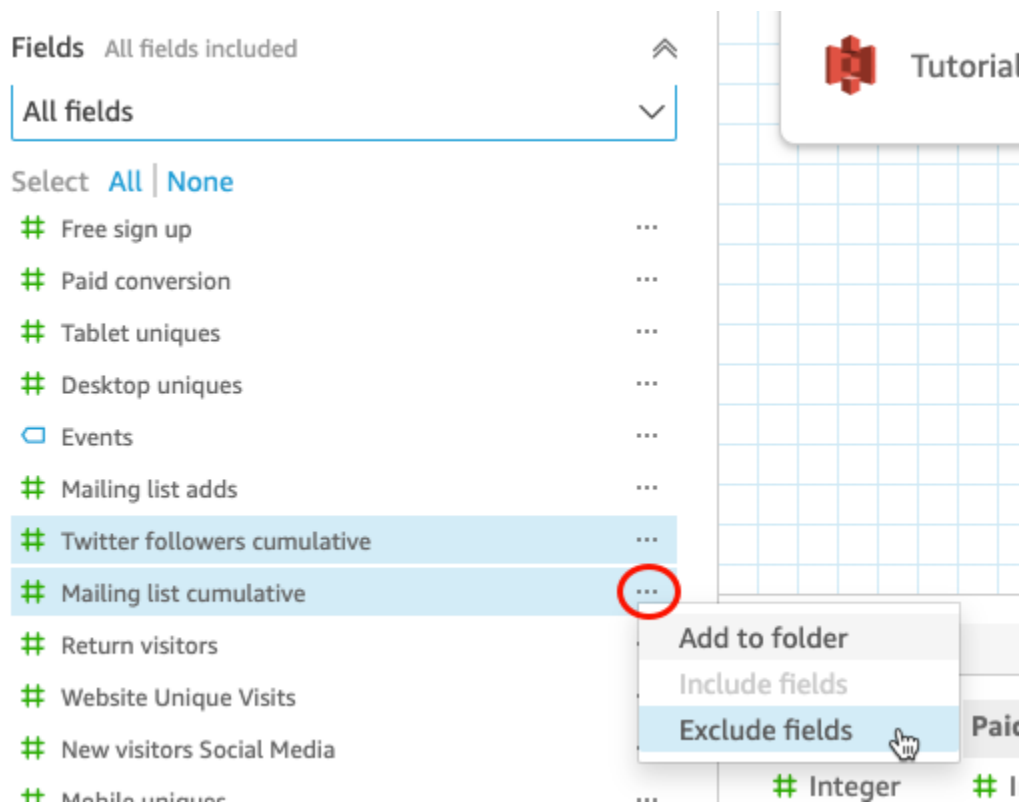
Fields All fields included

All fields

Select All | None

# Free sign up ···
# Paid conversion ···
# Tablet uniques ···
# Desktop uniques ···
Events ···
# Mailing list adds ···
# Twitter followers cumulative ···
# Mailing list cumulative ···
# Return visitors
# Website Unique Visits
# New visitors Social Media
# Mobile uniques ···

Add to folder
Include fields
Exclude fields

Tutorial

Paid

# Integer
# I